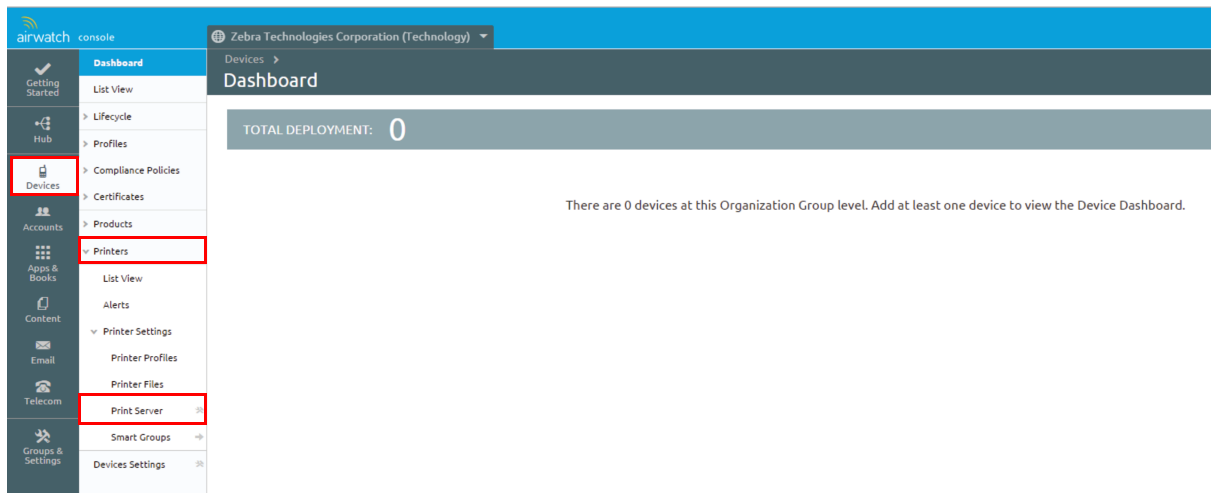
airwatch console

Zebra Technologies Corporation (Technology)

Getting Started

Hub

Devices

Accounts

Apps & Books

Content

Email

Telecom

Groups & Settings

Dashboard

List View

Lifecycle

Profiles

Compliance Policies

Certificates

Products

Printers

List View

Alerts

Printer Settings

Printer Profiles

Printer Files

Print Server

Smart Groups

Devices Settings

Devices >

Dashboard

TOTAL DEPLOYMENT: 0

There are 0 devices at this Organization Group level. Add at least one device to view the Device Dashboard.